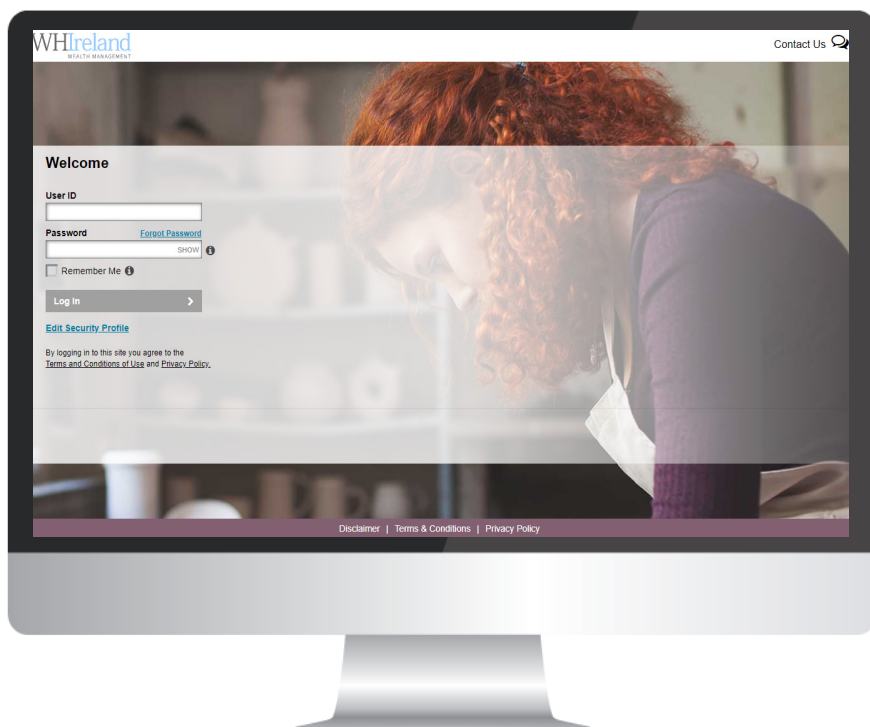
WHIreland
WEALTH MANAGEMENT

Contact Us

Welcome

User ID

Password Forgot Password

SHOW

Remember Me

Log In

Edit Security Profile

By logging in to this site you agree to the Terms and Conditions of Use and Privacy Policy.

Disclaimer | Terms & Conditions | Privacy Policy